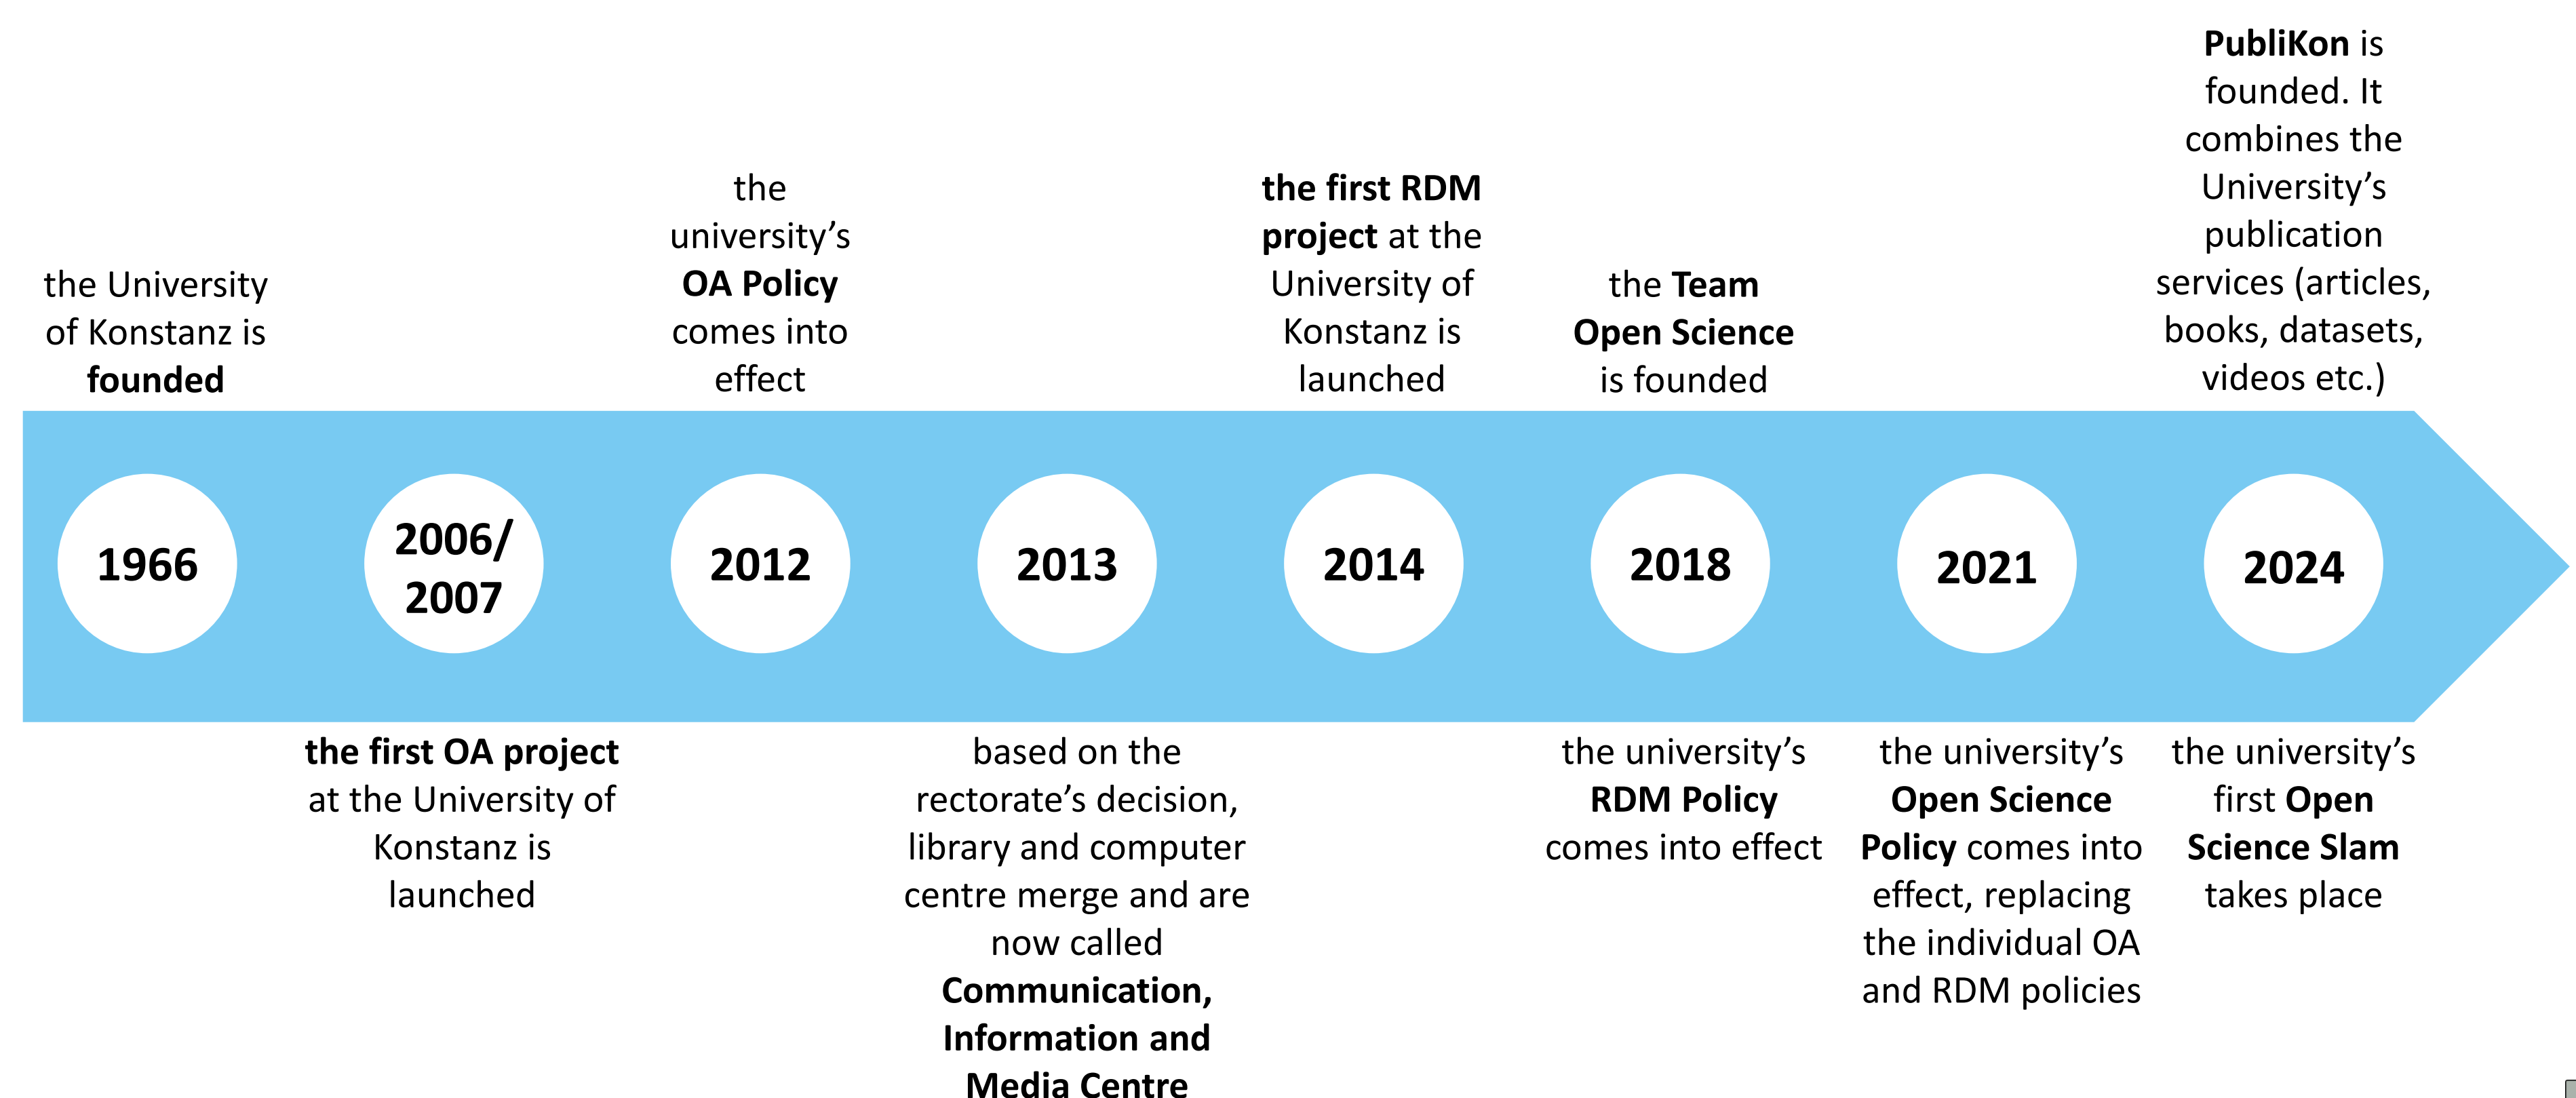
the University of Konstanz is founded

1966

2006/ 2007

the first OA project at the University of Konstanz is launched

the university's OA Policy comes into effect

2012

2013

based on the rectorate's decision, library and computer centre merge and are now called Communication, Information and Media Centre

the first RDM project at the University of Konstanz is launched

2014

the Team Open Science is founded

2018

the university's RDM Policy comes into effect

2021

the university's Open Science Policy comes into effect, replacing the individual OA and RDM policies

PubliKon is founded. It combines the University's publication services (articles, books, datasets, videos etc.)

2024

the university's first Open Science Slam takes place